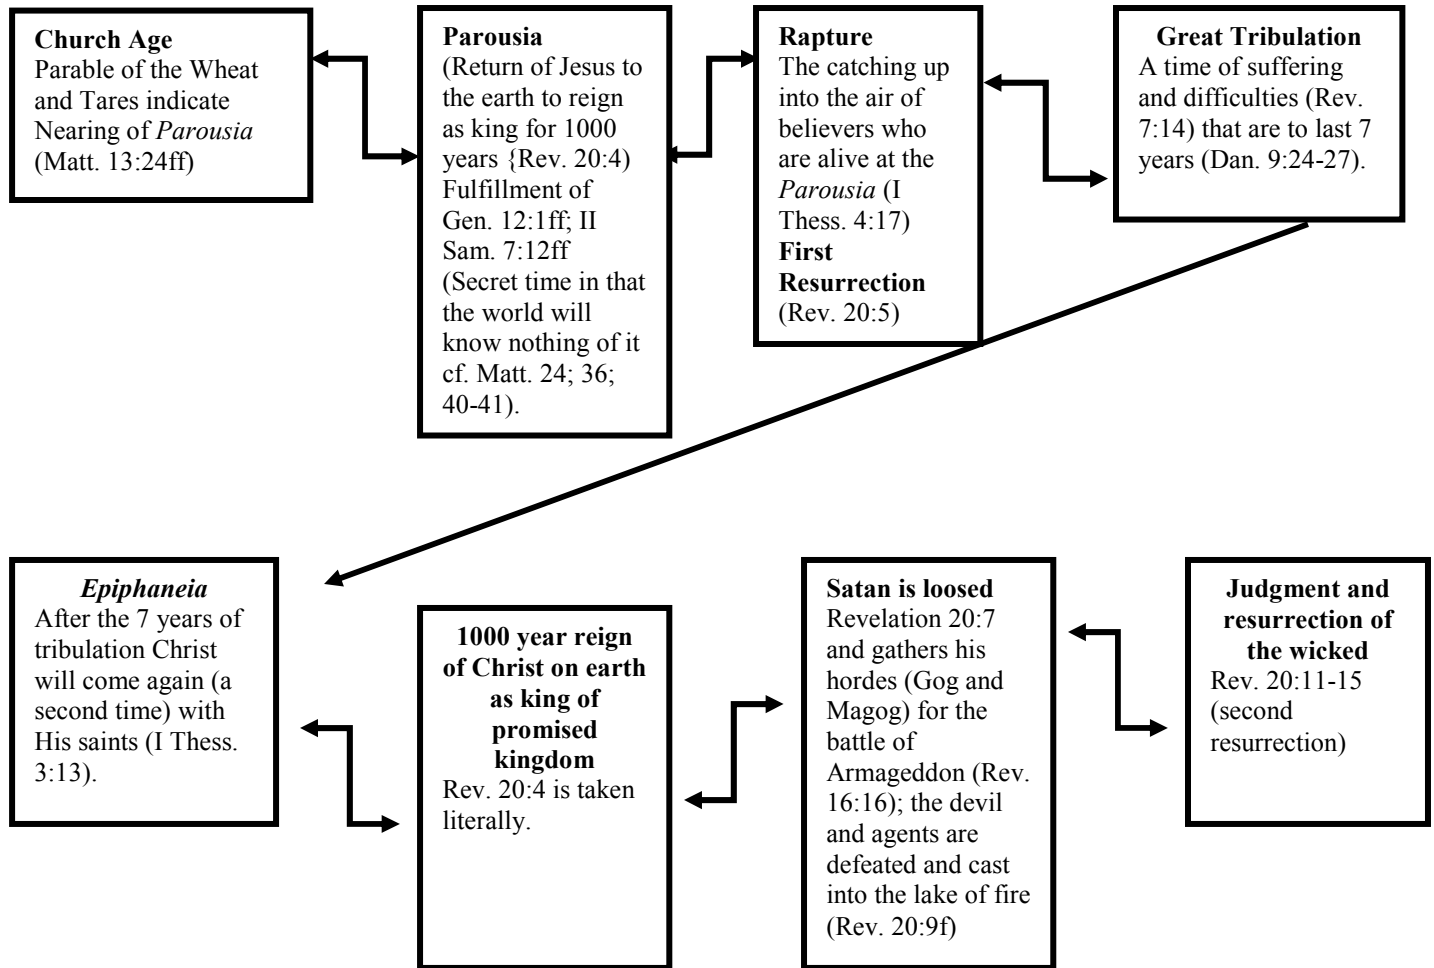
**Church Age**
Parable of the Wheat and Tares indicate Nearing of *Parousia* (Matt. 13:24ff)

**Parousia**
(Return of Jesus to the earth to reign as king for 1000 years {Rev. 20:4) Fulfillment of Gen. 12:1ff; II Sam. 7:12ff (Secret time in that the world will know nothing of it cf. Matt. 24; 36; 40-41).

**Rapture**
The catching up into the air of believers who are alive at the *Parousia* (I Thess. 4:17)
**First Resurrection**
(Rev. 20:5)

**Great Tribulation**
A time of suffering and difficulties (Rev. 7:14) that are to last 7 years (Dan. 9:24-27).

***Epiphaneia***
After the 7 years of tribulation Christ will come again (a second time) with His saints (I Thess. 3:13).

**1000 year reign of Christ on earth as king of promised kingdom**
Rev. 20:4 is taken literally.

**Satan is loosed**
Revelation 20:7 and gathers his hordes (Gog and Magog) for the battle of Armageddon (Rev. 16:16); the devil and agents are defeated and cast into the lake of fire (Rev. 20:9f)

**Judgment and resurrection of the wicked**
Rev. 20:11-15 (second resurrection)